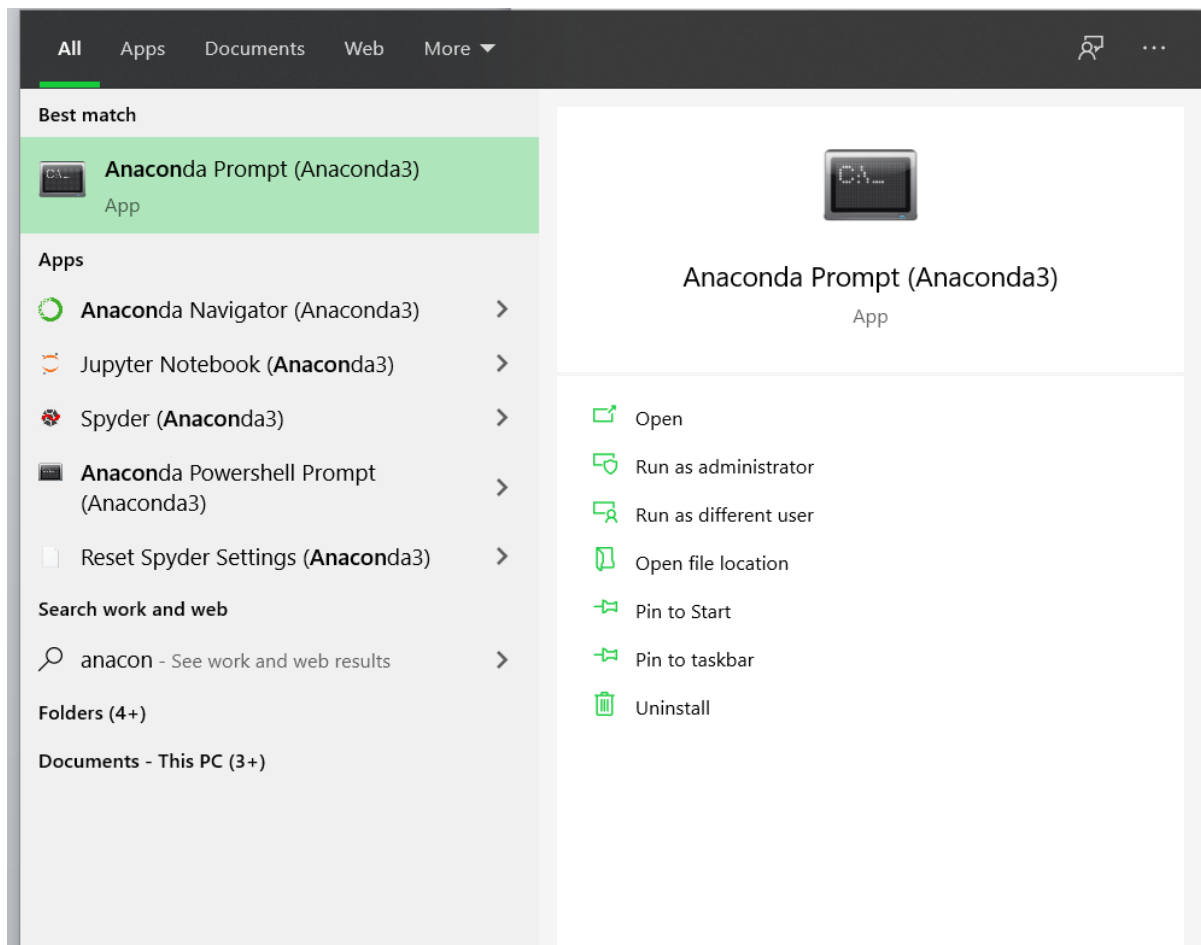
All Apps Documents Web More

Best match

Anaconda Prompt (Anaconda3)
App

Apps

Anaconda Navigator (Anaconda3)

Jupyter Notebook (Anaconda3)

Spyder (Anaconda3)

Anaconda Powershell Prompt (Anaconda3)

Reset Spyder Settings (Anaconda3)

Search work and web

anacon - See work and web results

Folders (4+)

Documents - This PC (3+)

Anaconda Prompt (Anaconda3)
App

Open
Run as administrator
Run as different user
Open file location
Pin to Start
Pin to taskbar
Uninstall